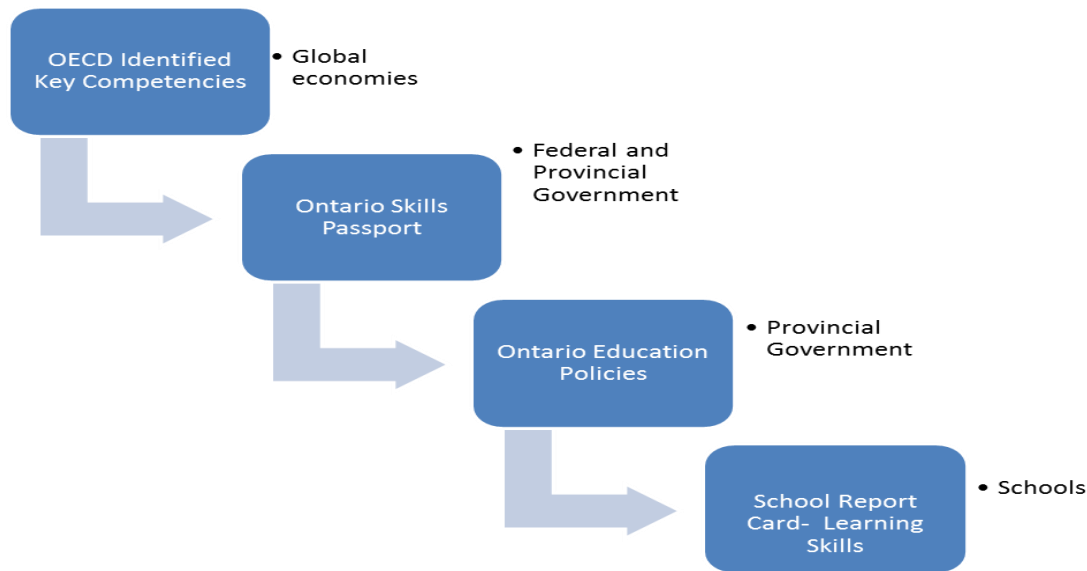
OECD Identified Key Competencies

• Global economies

Ontario Skills Passport

• Federal and Provincial Government

Ontario Education Policies

• Provincial Government

School Report Card- Learning Skills

• Schools